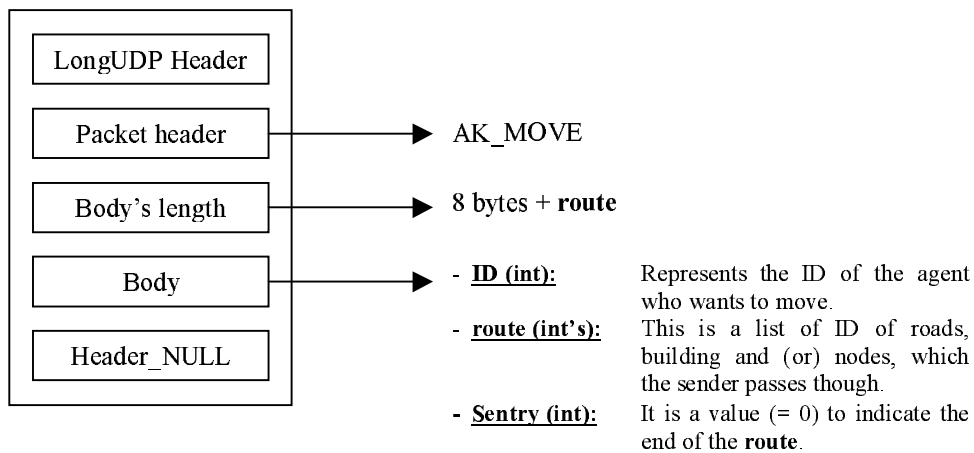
LongUDP Header

Packet header

Body's length

Body

Header_NULL

AK_MOVE

8 bytes + **route**

- **ID (int):** Represents the ID of the agent who wants to move.
- **route (int's):** This is a list of ID of roads, building and (or) nodes, which the sender passes though.
- **Sentry (int):** It is a value (= 0) to indicate the end of the **route**.